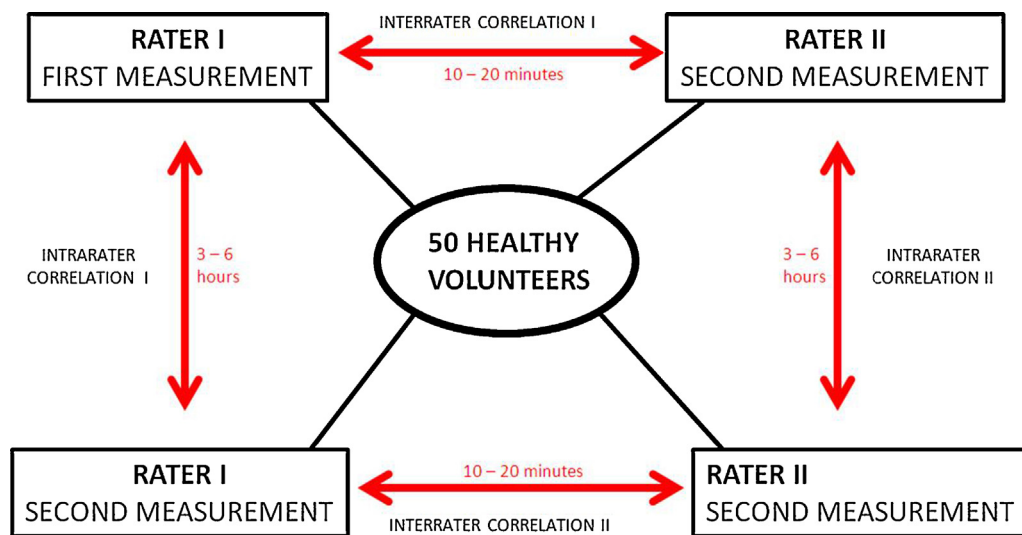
RATER I
FIRST MEASUREMENT

INTERRATER CORRELATION I

10 – 20 minutes

RATER II
SECOND MEASUREMENT

INTRARATER CORRELATION I

3 – 6 hours

50 HEALTHY VOLUNTEERS

3 – 6 hours

INTRARATER CORRELATION II

RATER I
SECOND MEASUREMENT

10 – 20 minutes

INTERRATER CORRELATION II

RATER II
SECOND MEASUREMENT